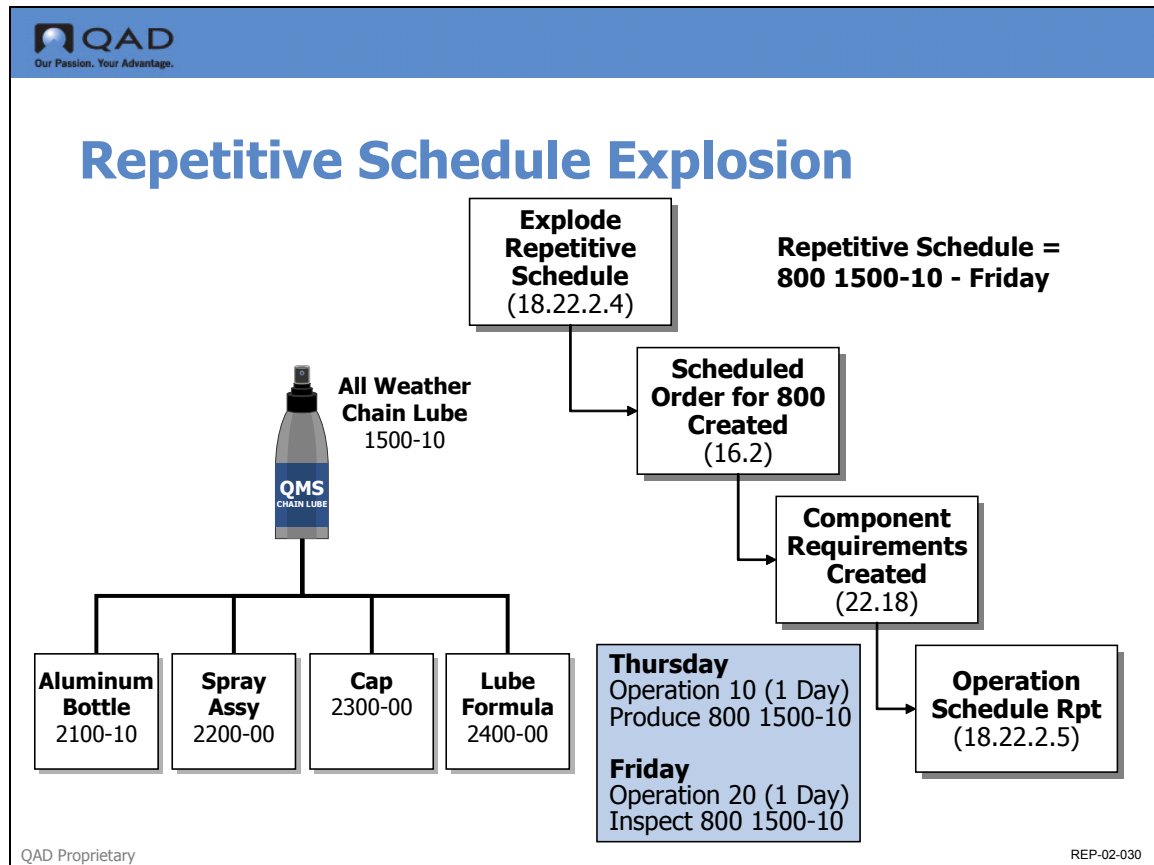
QAD
Our Passion. Your Advantage.

Repetitive Schedule Explosion

Explode Repetitive Schedule (18.22.2.4)

Repetitive Schedule = 800 1500-10 - Friday

Scheduled Order for 800 Created (16.2)

All Weather Chain Lube 1500-10

QMS CHAIN LUBE

Component Requirements Created (22.18)

Aluminum Bottle 2100-10

Spray Assy 2200-00

Cap 2300-00

Lube Formula 2400-00

Thursday
Operation 10 (1 Day)
Produce 800 1500-10

Friday
Operation 20 (1 Day)
Inspect 800 1500-10

Operation Schedule Rpt (18.22.2.5)

QAD Proprietary

REP-02-030